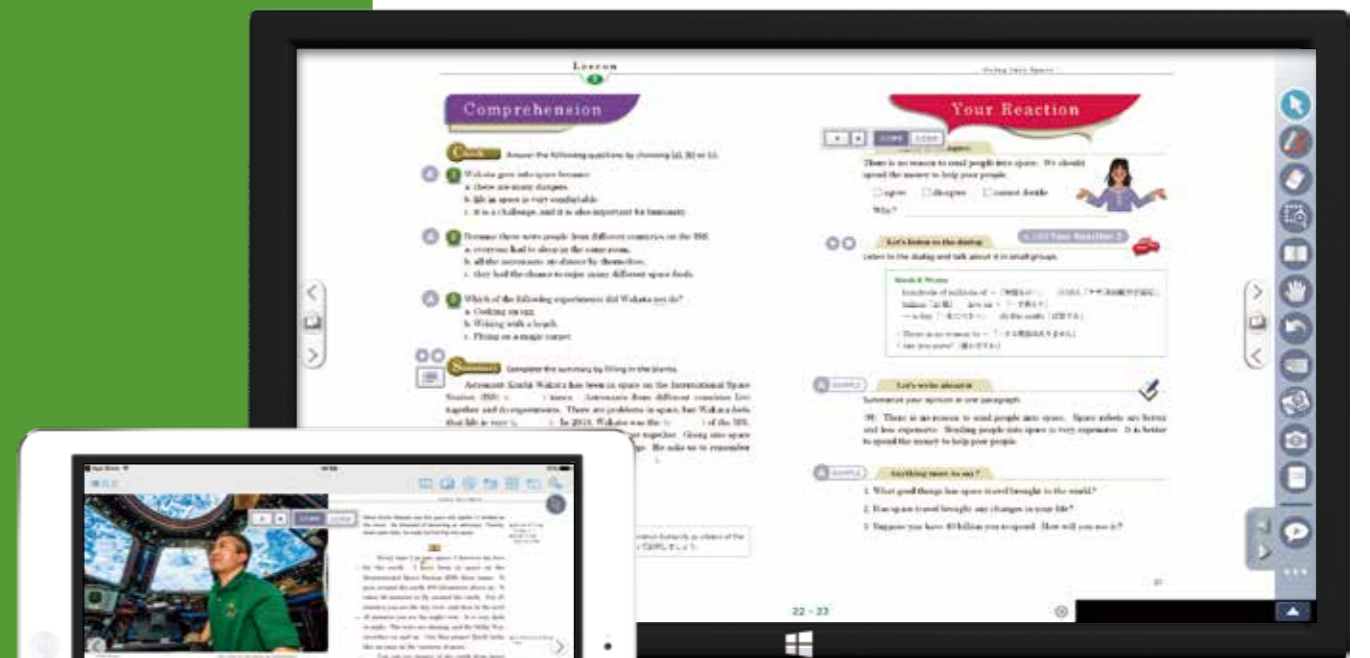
Lesson

Comprehension

Check Answer the following questions by choosing (a), (b) or (c).

Wakata goes into space because
a. there are many dangers.
b. life in space is very comfortable.
c. it is a challenge, and it is also important for humanity.

Because there were people from different countries on the ISS,
a. everyone had to sleep in the same room.
b. all the astronauts ate dinner by themselves.
c. they had the chance to enjoy many different space foods.

Which of the following experiences did Wakata not do?
a. Cooking an egg.
b. Writing with a brush.
c. Flying on a magic carpet.

Summary Complete the summary by filling in the blanks.

Astronaut Koichi Wakata has been in space on the International Space Station (ISS) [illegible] times. Astronauts from different countries live together and do experiments. There are problems in space, but Wakata feels that life is very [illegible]. In 2013, Wakata was the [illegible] of the ISS. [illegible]

Your Reaction

There is no reason to send people into space. We should spend the money to help poor people.

agree disagree cannot decide

Why?

Let's listen to the dialog

Listen to the dialog and talk about it in small groups.

Let's write about it

Summarize your opinion in one paragraph.

There is no reason to send people into space. Space robots are better and less expensive. Sending people into space is very expensive. It is better to spend the money to help poor people.

Anything more to say?

1. What good things has space travel brought to the world?
2. Has space travel brought any changes in your life?
3. Suppose you have 40 billion yen to spend. How will you use it?

22 - 23